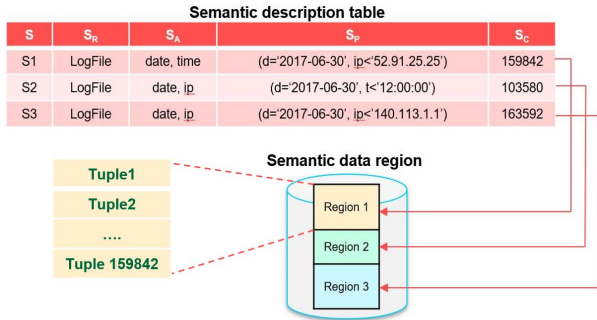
Semantic description table

| S | $S_R$ | $S_A$ | $S_P$ | $S_C$ |
|---|---|---|---|---|
| S1 | LogFile | date, time | (d='2017-06-30', ip<'52.91.25.25') | 159842 |
| S2 | LogFile | date, ip | (d='2017-06-30', t<'12:00:00') | 103580 |
| S3 | LogFile | date, ip | (d='2017-06-30', ip<'140.113.1.1') | 163592 |

Semantic data region

Tuple1

Tuple2

....

Tuple 159842

Region 1

Region 2

Region 3